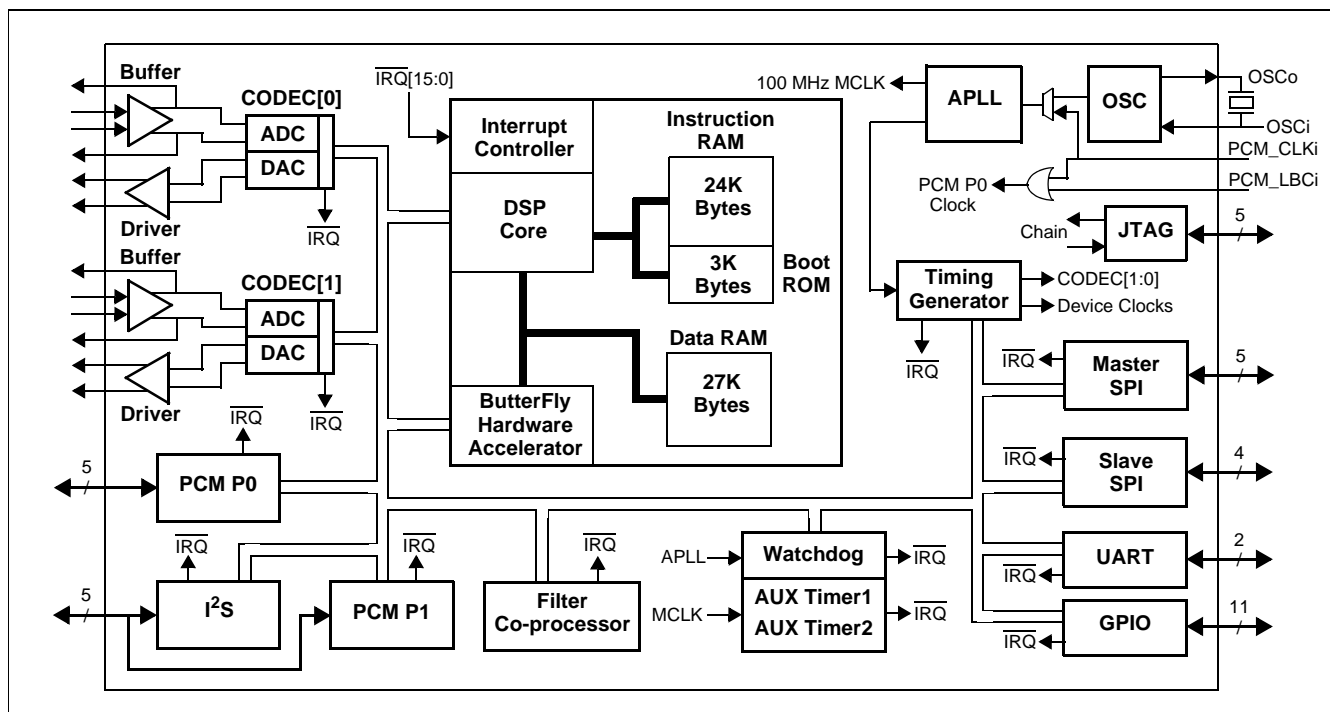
Buffer
CODEC[0]
ADC
DAC
Driver
$\overline{IRQ}$
Buffer
CODEC[1]
ADC
DAC
Driver
$\overline{IRQ}$
$\overline{IRQ}$
5
PCM P0
$\overline{IRQ}$
5
$I^2S$
$\overline{IRQ}$
PCM P1
$\overline{IRQ}$[15:0]
Interrupt Controller
DSP Core
ButterFly Hardware Accelerator
Instruction RAM
24K Bytes
3K Bytes
Boot ROM
Data RAM
27K Bytes
$\overline{IRQ}$
Filter Co-processor
APLL
MCLK
Watchdog
AUX Timer1
AUX Timer2
$\overline{IRQ}$
$\overline{IRQ}$
100 MHz MCLK
APLL
OSC
OSCo
OSCi
PCM_CLKi
PCM_LBCi
PCM P0 Clock
Chain
JTAG
5
Timing Generator
CODEC[1:0]
Device Clocks
$\overline{IRQ}$
$\overline{IRQ}$
Master SPI
5
$\overline{IRQ}$
Slave SPI
4
UART
2
$\overline{IRQ}$
GPIO
11
$\overline{IRQ}$